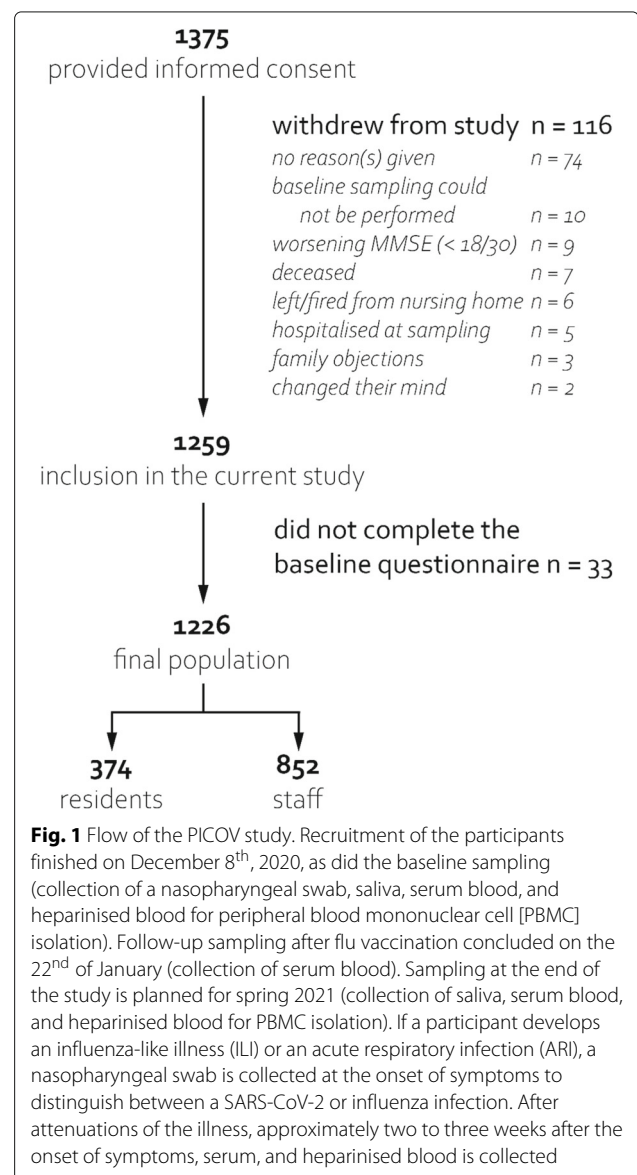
1375
provided informed consent

withdrew from study n = 116

| | |
|---|---|
| no reason(s) given | n = 74 |
| baseline sampling could not be performed | n = 10 |
| worsening MMSE (< 18/30) | n = 9 |
| deceased | n = 7 |
| left/fired from nursing home | n = 6 |
| hospitalised at sampling | n = 5 |
| family objections | n = 3 |
| changed their mind | n = 2 |

1259
inclusion in the current study

did not complete the baseline questionnaire n = 33

1226
final population

374
residents

852
staff

**Fig. 1** Flow of the PICOV study. Recruitment of the participants finished on December 8$^{th}$, 2020, as did the baseline sampling (collection of a nasopharyngeal swab, saliva, serum blood, and heparinised blood for peripheral blood mononuclear cell [PBMC] isolation). Follow-up sampling after flu vaccination concluded on the 22$^{nd}$ of January (collection of serum blood). Sampling at the end of the study is planned for spring 2021 (collection of saliva, serum blood, and heparinised blood for PBMC isolation). If a participant develops an influenza-like illness (ILI) or an acute respiratory infection (ARI), a nasopharyngeal swab is collected at the onset of symptoms to distinguish between a SARS-CoV-2 or influenza infection. After attenuations of the illness, approximately two to three weeks after the onset of symptoms, serum, and heparinised blood is collected